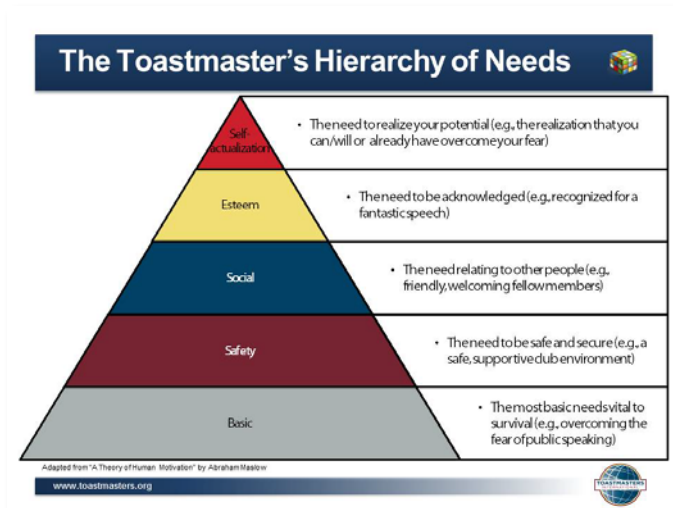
The Toastmaster's Hierarchy of Needs

Self-actualization
• The need to realize your potential (e.g., the realization that you can/will or already have overcome your fear)

Esteem
• The need to be acknowledged (e.g., recognized for a fantastic speech)

Social
• The need relating to other people (e.g., friendly, welcoming fellow members)

Safety
• The need to be safe and secure (e.g., a safe, supportive club environment)

Basic
• The most basic needs vital to survival (e.g., overcoming the fear of public speaking)

Adapted from "A Theory of Human Motivation" by Abraham Maslow

www.toastmasters.org

TOASTMASTERS INTERNATIONAL